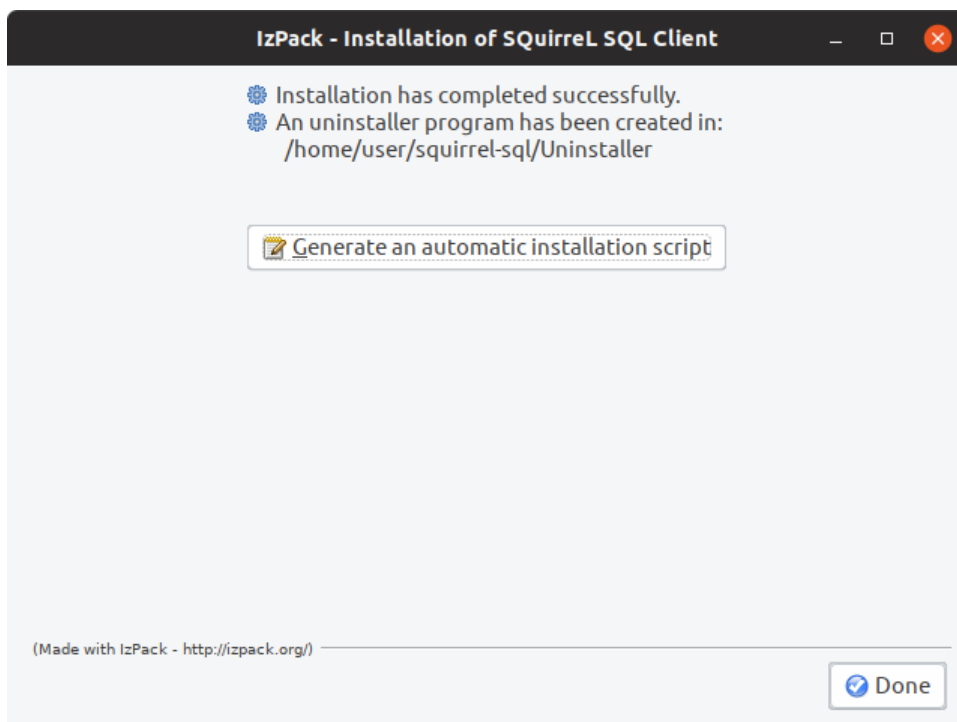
IzPack - Installation of SQuirreL SQL Client

Installation has completed successfully.
An uninstaller program has been created in:
/home/user/squirrel-sql/Uninstaller

Generate an automatic installation script

(Made with IzPack - http://izpack.org/)

Done